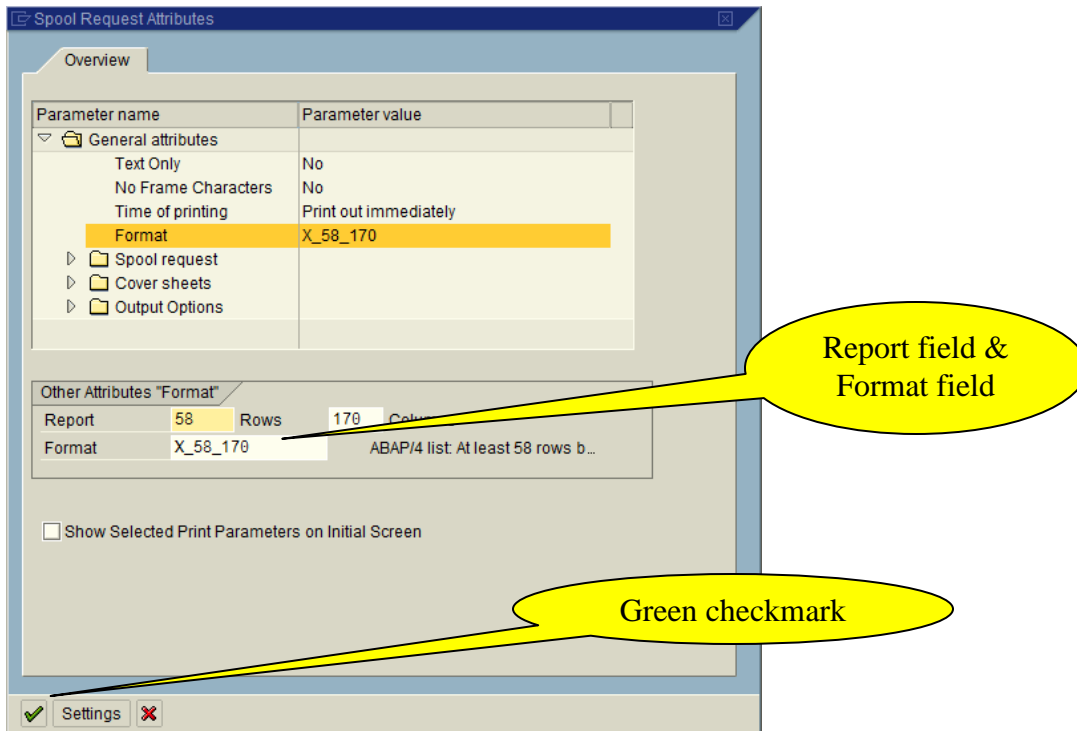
Spool Request Attributes

Overview

| Parameter name | Parameter value |
|---|---|
| General attributes | |
| Text Only | No |
| No Frame Characters | No |
| Time of printing | Print out immediately |
| Format | X_58_170 |
| Spool request | |
| Cover sheets | |
| Output Options | |

Other Attributes "Format"

Report 58 Rows 170 Colu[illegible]

Format X_58_170 ABAP/4 list: At least 58 rows b...

Report field & Format field

Show Selected Print Parameters on Initial Screen

Green checkmark

Settings